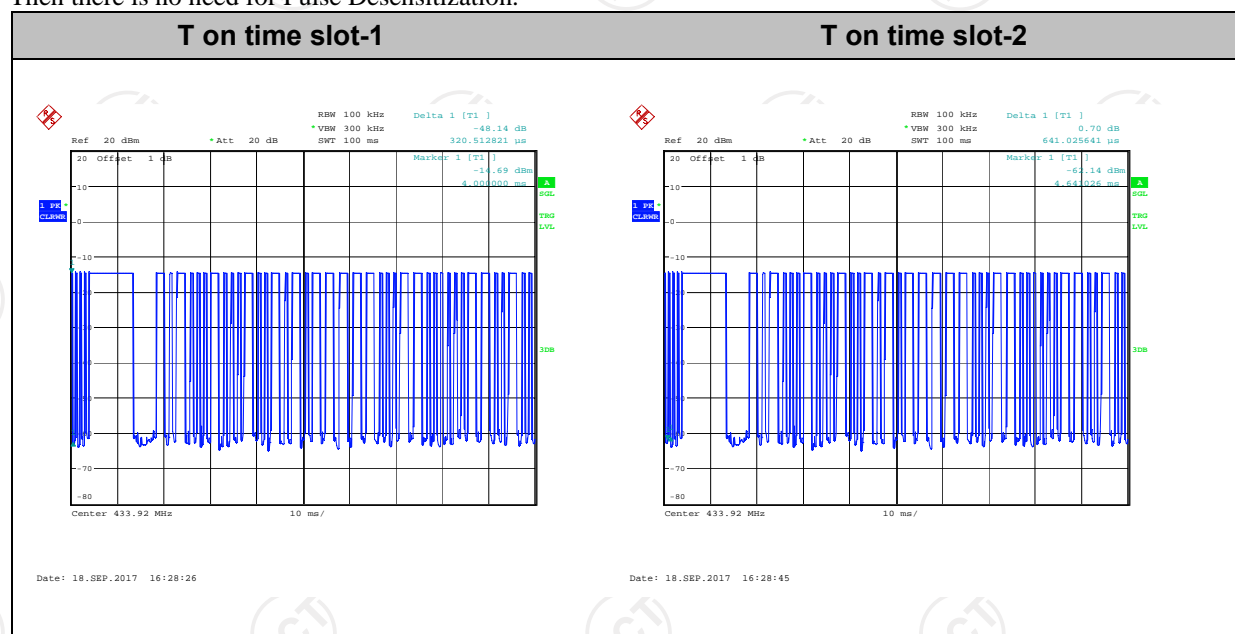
Then there is no need for Pulse Desensitization.

| T on time slot-1 | T on time slot-2 |
|---|---|
| Ref 20 dBm *Att 20 dB RBW 100 kHz *VBW 300 kHz SWT 100 ms Delta 1 [T1] -48.14 dB 320.512821 µs Marker 1 [T1] -14.69 dBm 4.000000 ms 20 Offset 1 dB 10 1 PK CLRWR 0 -10 -70 -80 A SGL TRG LVL 3DB Center 433.92 MHz 10 ms/ Date: 18.SEP.2017 16:28:26 | Ref 20 dBm *Att 20 dB RBW 100 kHz *VBW 300 kHz SWT 100 ms Delta 1 [T1] 0.70 dB 641.025641 µs Marker 1 [T1] -62.14 dBm 4.641026 ms 20 Offset 1 dB 10 1 PK CLRWR 0 -10 -70 -80 A SGL TRG LVL 3DB Center 433.92 MHz 10 ms/ Date: 18.SEP.2017 16:28:45 |